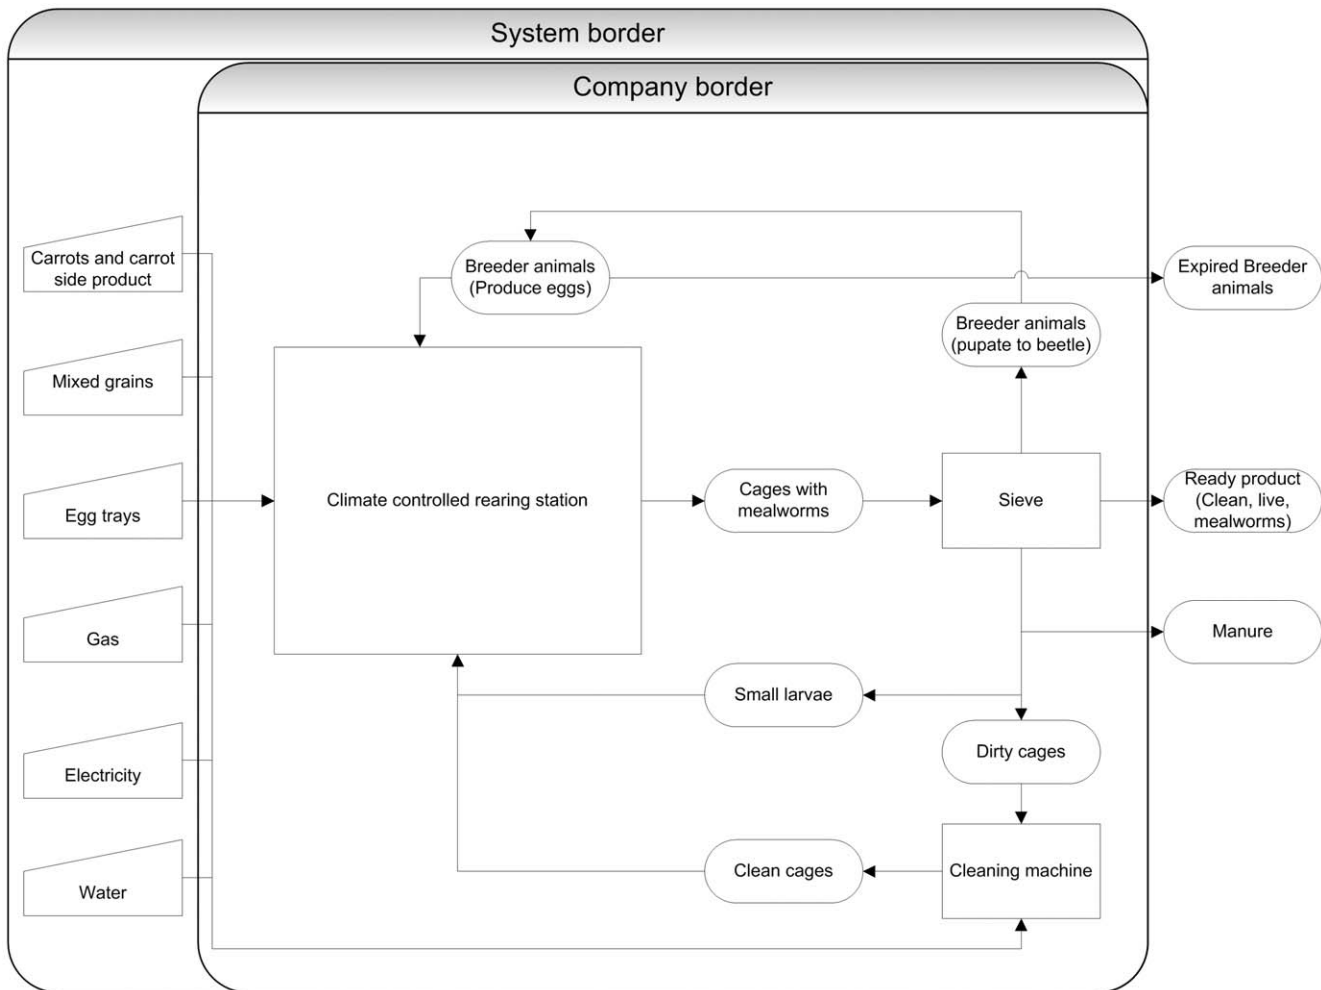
System border

Company border

Carrots and carrot side product

Mixed grains

Egg trays

Gas

Electricity

Water

Breeder animals (Produce eggs)

Expired Breeder animals

Breeder animals (pupate to beetle)

Climate controlled rearing station

Cages with mealworms

Sieve

Ready product (Clean, live, mealworms)

Manure

Small larvae

Dirty cages

Clean cages

Cleaning machine